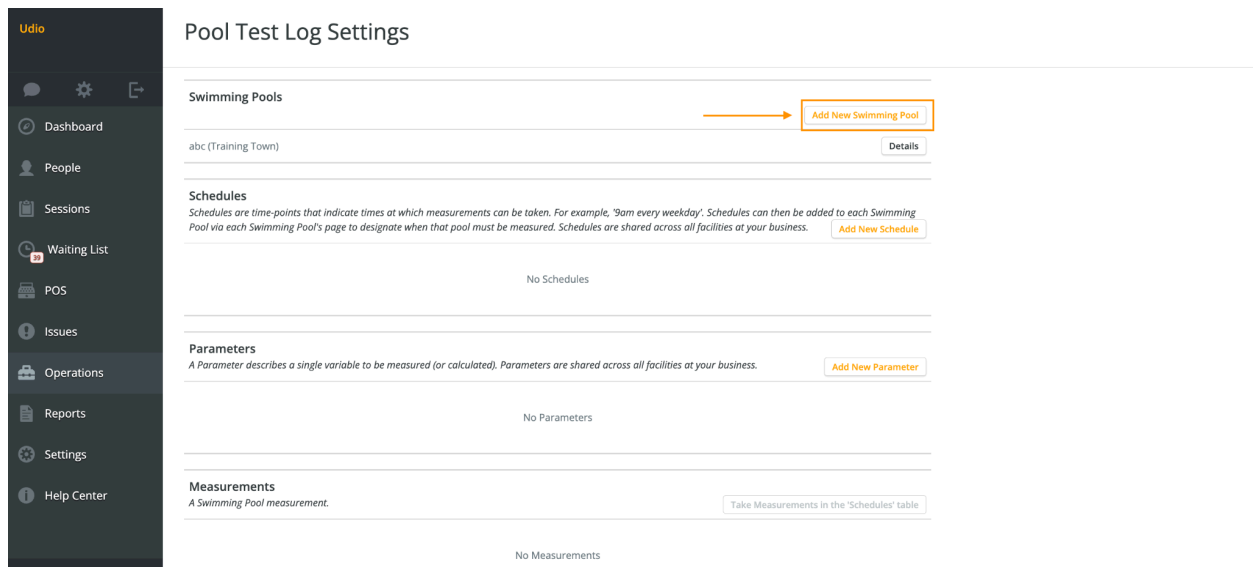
Udio

Dashboard
People
Sessions
39 Waiting List
POS
Issues
Operations
Reports
Settings
Help Center

Pool Test Log Settings

Swimming Pools

Add New Swimming Pool

abc (Training Town)

Details

Schedules

Schedules are time-points that indicate times at which measurements can be taken. For example, '9am every weekday'. Schedules can then be added to each Swimming Pool via each Swimming Pool's page to designate when that pool must be measured. Schedules are shared across all facilities at your business.

Add New Schedule

No Schedules

Parameters

A Parameter describes a single variable to be measured (or calculated). Parameters are shared across all facilities at your business.

Add New Parameter

No Parameters

Measurements

A Swimming Pool measurement.

Take Measurements in the 'Schedules' table

No Measurements